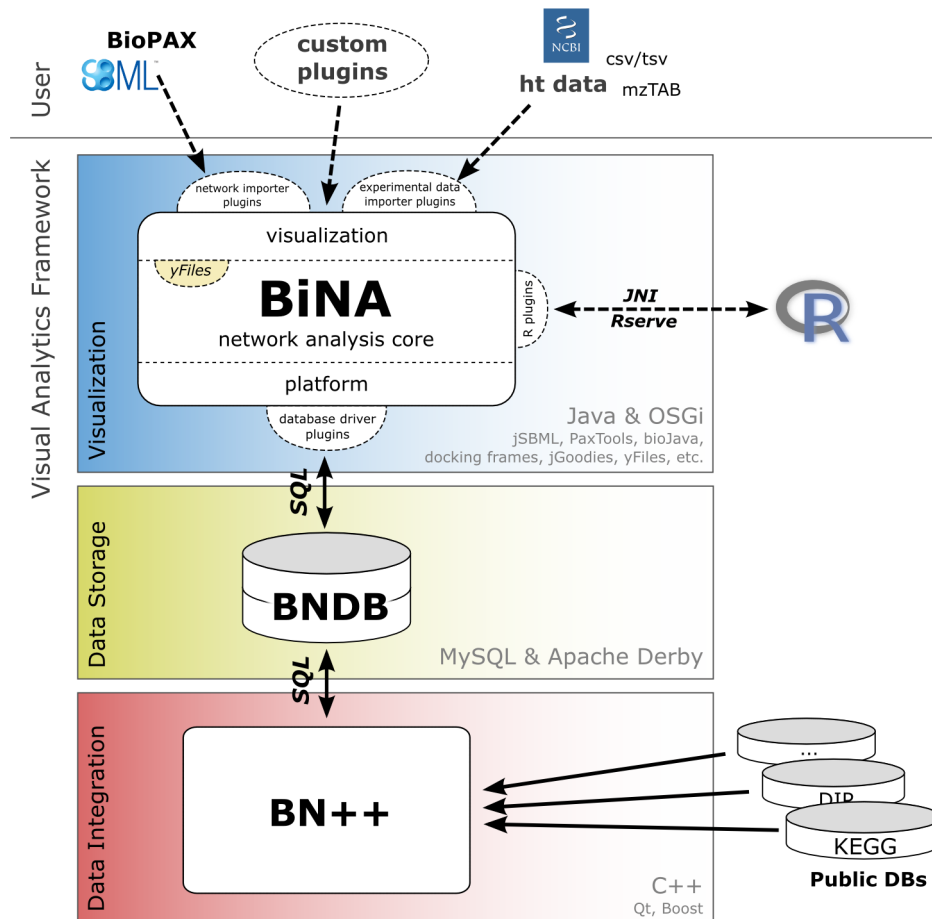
User

BioPAX

SBML

custom plugins

NCBI

ht data

csv/tsv

mzTAB

Visual Analytics Framework

Visualization

network importer plugins

experimental data importer plugins

visualization

yFiles

BiNA

network analysis core

platform

R plugins

JNI

Rserve

R

database driver plugins

Java & OSGi

jSBML, PaxTools, bioJava, docking frames, jGoodies, yFiles, etc.

SQL

Data Storage

BNDB

MySQL & Apache Derby

SQL

Data Integration

BN++

...

DIP

KEGG

Public DBs

C++

Qt, Boost